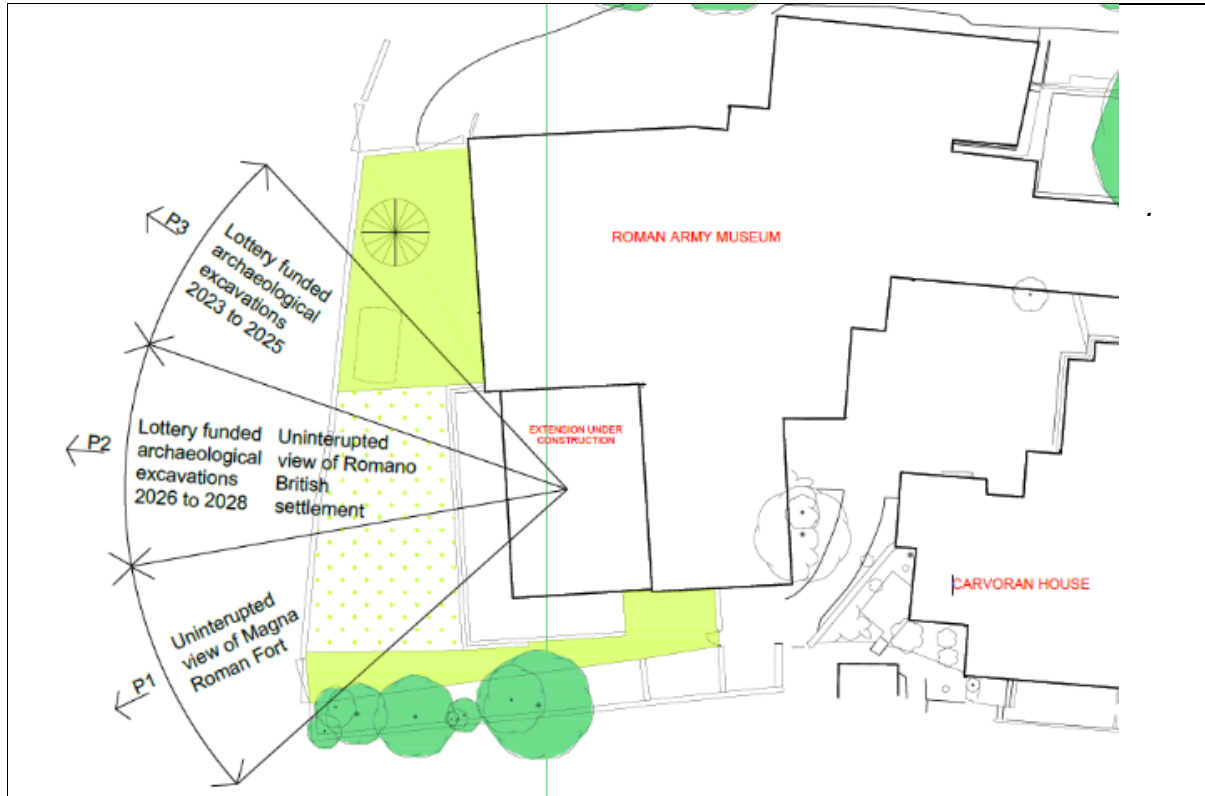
P3

Lottery funded archaeological excavations 2023 to 2025

ROMAN ARMY MUSEUM

P2

Lottery funded archaeological excavations 2026 to 2028

Uninterupted view of Romano British settlement

EXTENSION UNDER CONSTRUCTION

CARVORAN HOUSE

P1

Uninterupted view of Magna Roman Fort